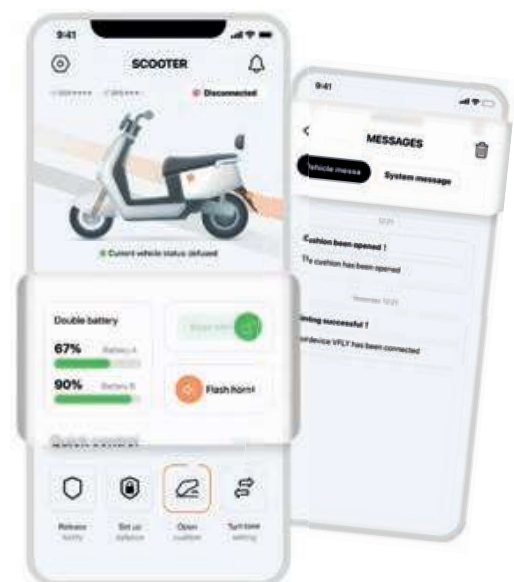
9:41

SCOOTER

Disconnected

Current vehicle status defused

Double battery

67% Battery A

90% Battery B

Flash horn

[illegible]

Release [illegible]

Set up defence

Open cushion

Turn tone setting

9:41

MESSAGES

Vehicle messa

System message

Cushion been opened !

The cushion has been opened

inding successful !

our device VFLY has been connected